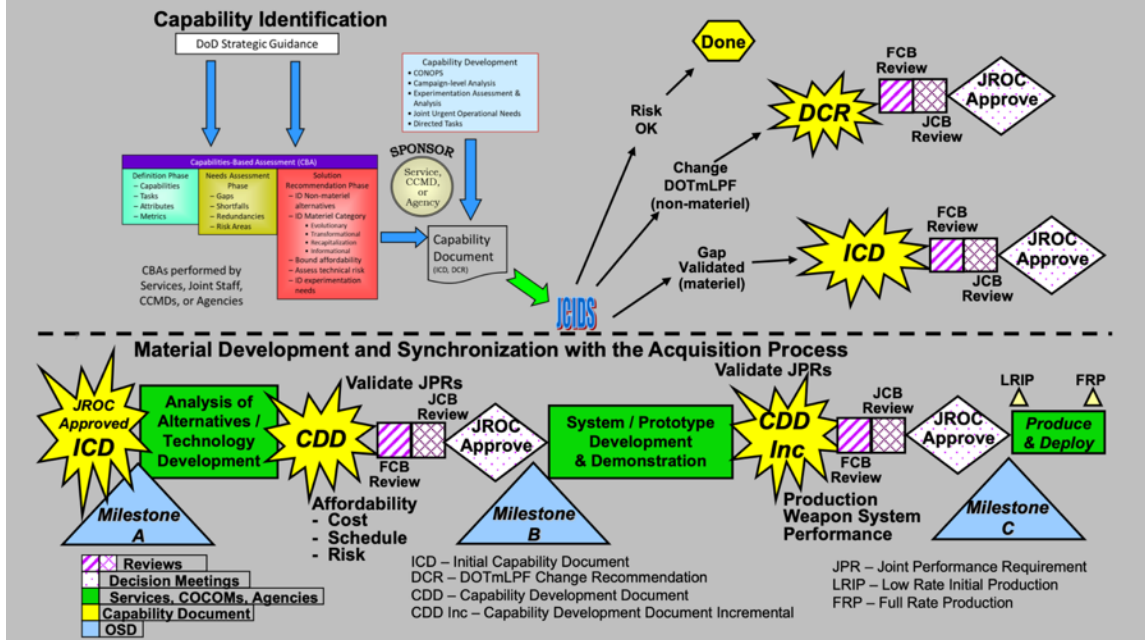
Capability Identification

DoD Strategic Guidance

Capabilities-Based Assessment (CBA)

Definition Phase
– Capabilities
– Tasks
– Attributes
– Metrics

Needs Assessment Phase
– Gaps
– Shortfalls
– Redundancies
– Risk Areas

Solution Recommendation Phase
– ID Non-materiel alternatives
– ID Materiel Category
• Evolutionary
• Transformational
• Recapitalization
• Informational
– Bound affordability
– Assess technical risk
– ID experimentation needs

CBAs performed by Services, Joint Staff, CCMDs, or Agencies

Capability Development
• CONOPS
• Campaign-level Analysis
• Experimentation Assessment & Analysis
• Joint Urgent Operational Needs
• Directed Tasks

SPONSOR
Service, CCMD, or Agency

Capability Document
(ICD, DCR)

JCIDS

Risk OK

Done

Change DOTmLPF (non-materiel)

DCR

FCB Review

JCB Review

JROC Approve

Gap Validated (materiel)

ICD

FCB Review

JCB Review

JROC Approve

Material Development and Synchronization with the Acquisition Process

JROC Approved ICD

Analysis of Alternatives / Technology Development

Milestone A

Validate JPRs

CDD

FCB Review

JCB Review

JROC Approve

Affordability
- Cost
- Schedule
- Risk

Milestone B

System / Prototype Development & Demonstration

Validate JPRs

CDD Inc

FCB Review

JCB Review

JROC Approve

Production Weapon System Performance

LRIP

FRP

Produce & Deploy

Milestone C

Reviews
Decision Meetings
Services, COCOMs, Agencies
Capability Document
OSD

ICD – Initial Capability Document
DCR – DOTmLPF Change Recommendation
CDD – Capability Development Document
CDD Inc – Capability Development Document Incremental

JPR – Joint Performance Requirement
LRIP – Low Rate Initial Production
FRP – Full Rate Production